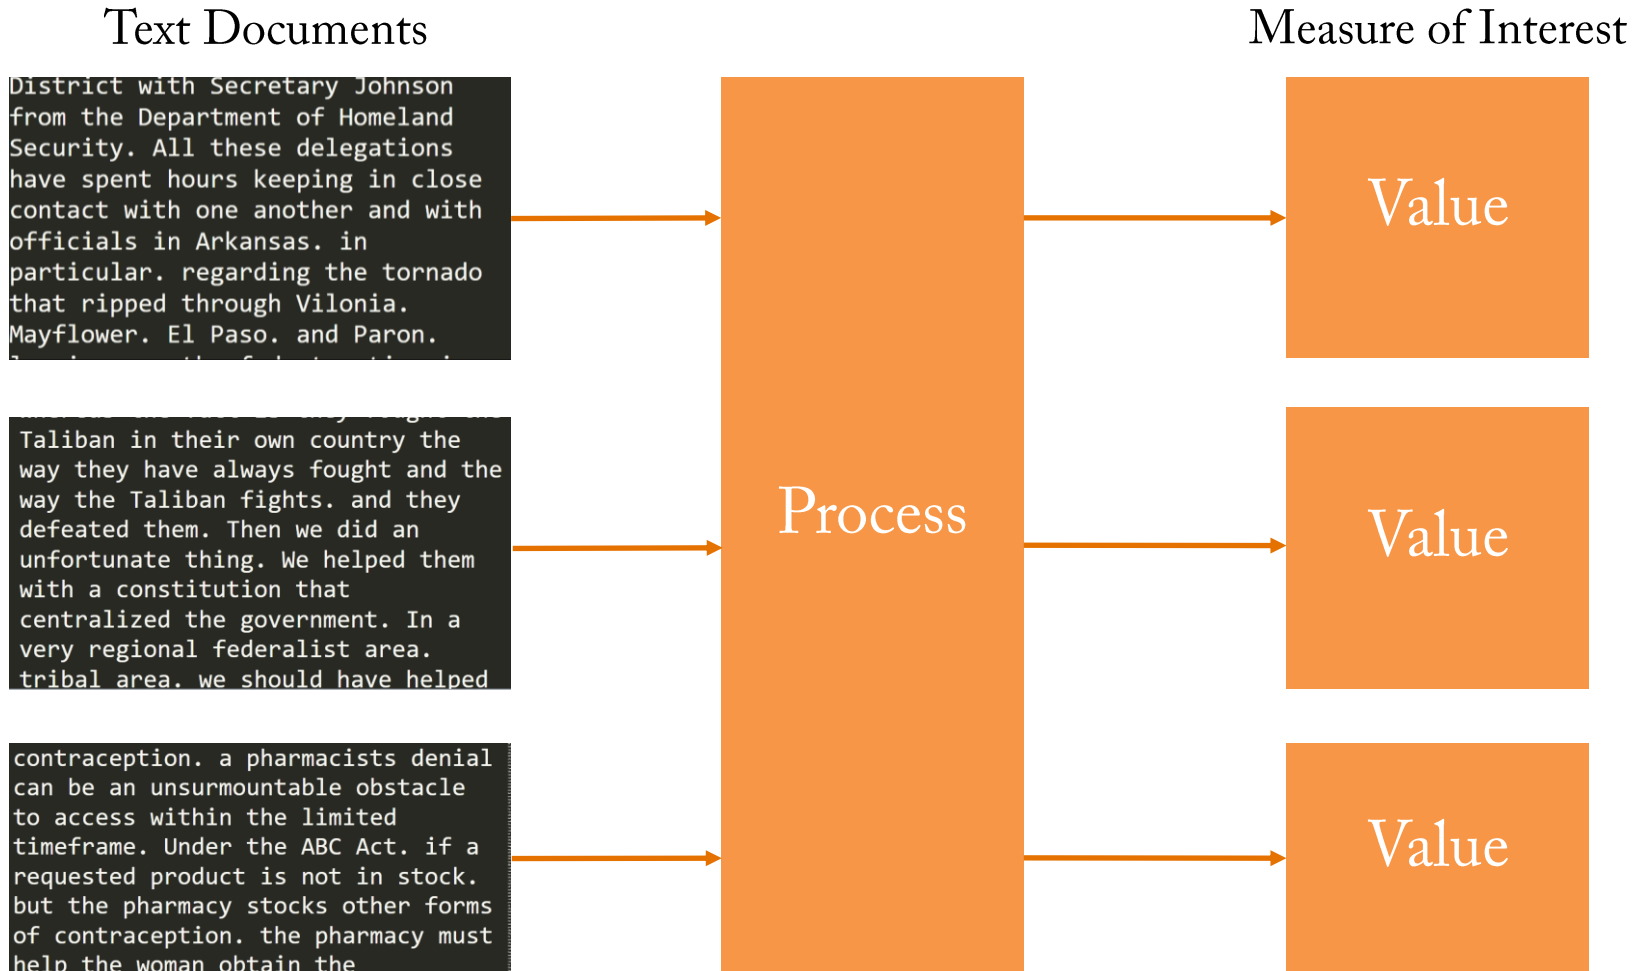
Text Documents

Measure of Interest

District with Secretary Johnson from the Department of Homeland Security. All these delegations have spent hours keeping in close contact with one another and with officials in Arkansas. in particular. regarding the tornado that ripped through Vilonia. Mayflower. El Paso. and Paron. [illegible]

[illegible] Taliban in their own country the way they have always fought and the way the Taliban fights. and they defeated them. Then we did an unfortunate thing. We helped them with a constitution that centralized the government. In a very regional federalist area. tribal area. we should have helped

contraception. a pharmacists denial can be an unsurmountable obstacle to access within the limited timeframe. Under the ABC Act. if a requested product is not in stock. but the pharmacy stocks other forms of contraception. the pharmacy must help the woman obtain the

Process

Value

Value

Value